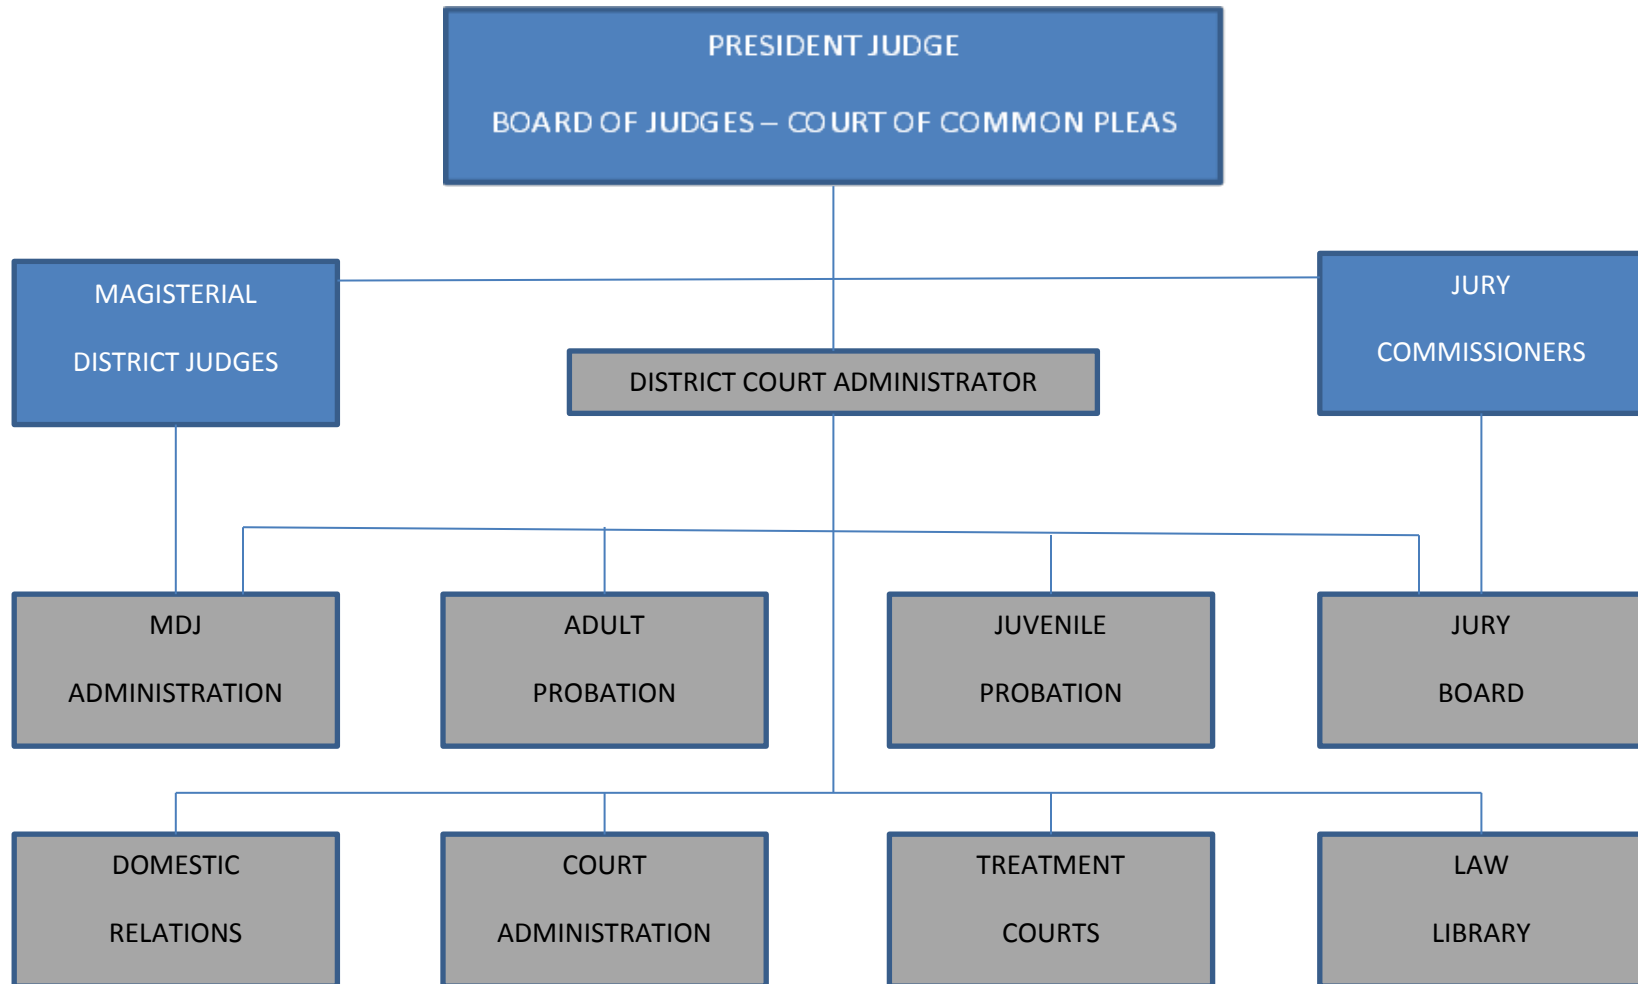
PRESIDENT JUDGE

BOARD OF JUDGES – COURT OF COMMON PLEAS

MAGISTERIAL

DISTRICT JUDGES

DISTRICT COURT ADMINISTRATOR

JURY

COMMISSIONERS

MDJ

ADMINISTRATION

ADULT

PROBATION

JUVENILE

PROBATION

JURY

BOARD

DOMESTIC

RELATIONS

COURT

ADMINISTRATION

TREATMENT

COURTS

LAW

LIBRARY